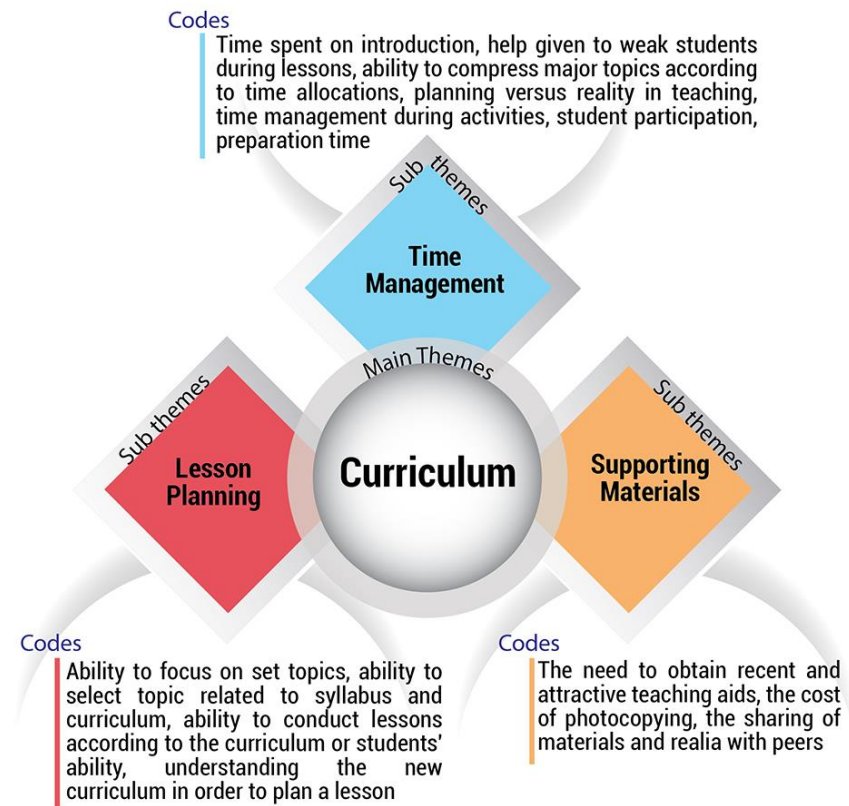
Codes

Time spent on introduction, help given to weak students during lessons, ability to compress major topics according to time allocations, planning versus reality in teaching, time management during activities, student participation, preparation time

Sub themes

Time Management

Main Themes

Sub themes

Lesson Planning

Curriculum

Sub themes

Supporting Materials

Codes

Ability to focus on set topics, ability to select topic related to syllabus and curriculum, ability to conduct lessons according to the curriculum or students' ability, understanding the new curriculum in order to plan a lesson

Codes

The need to obtain recent and attractive teaching aids, the cost of photocopying, the sharing of materials and realia with peers